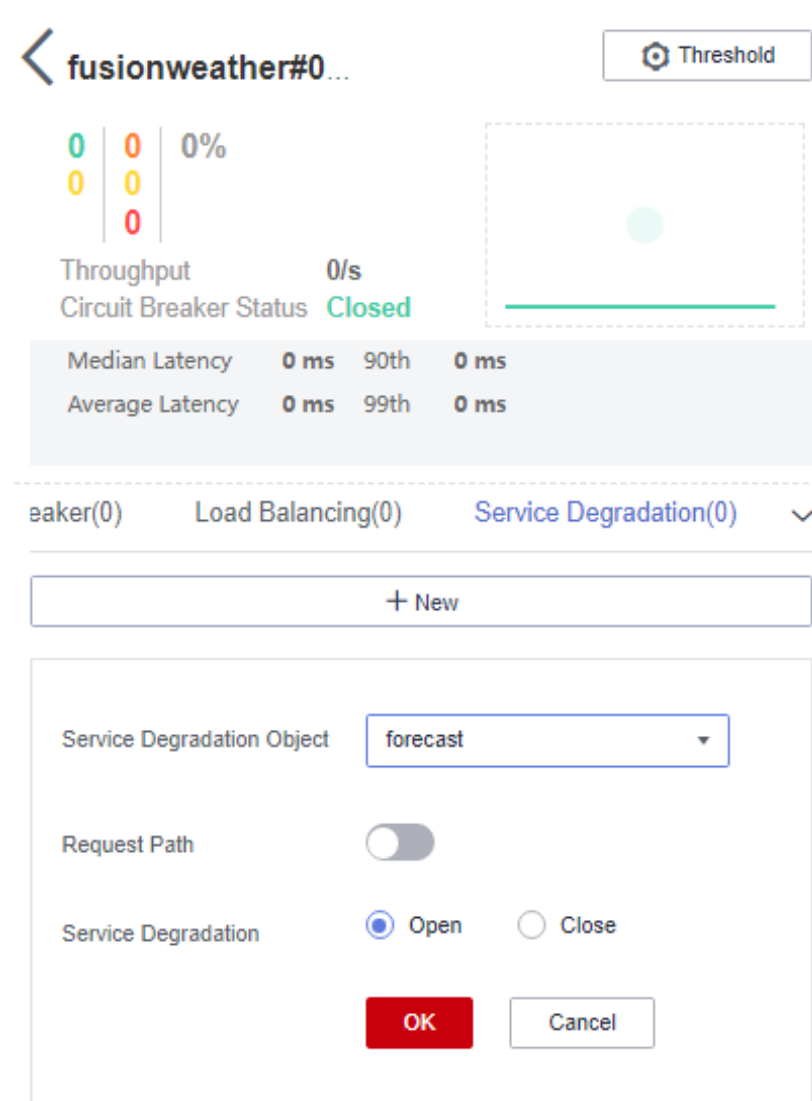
fusionweather#0...

Threshold

0 0 0%
0 0
0

Throughput 0/s
Circuit Breaker Status Closed

Median Latency 0 ms 90th 0 ms
Average Latency 0 ms 99th 0 ms

eaker(0) Load Balancing(0) Service Degradation(0)

+ New

Service Degradation Object forecast

Request Path

Service Degradation Open Close

OK Cancel